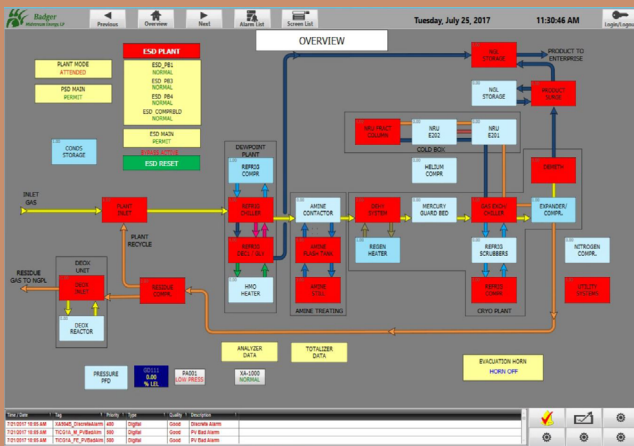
Badger
Previous
Overview
Next
Alarm List
Screen List
Tuesday, July 25, 2017
11:30:46 AM
Login/Logout

OVERVIEW

ESD PLANT
PLANT MODE
ATTENDED
ESD_PB1
NORMAL
PSD MAIN
PERMIT
ESD_PB3
NORMAL
ESD_PB4
NORMAL
ESD_COMPBLD
NORMAL
ESD MAIN
PERMIT
ESD RESET
CONDS STORAGE

NGL STORAGE
PRODUCT TO ENTERPRISE
NGL STORAGE
PRODUCT SURGE
NRU PRECT COLUMN
NRU E202
NRU E201
COLD BOX
HELIUM COMPR.
DEMETH

DEWPOINT PLANT
REFRIG COMPR.
INLET GAS
PLANT INLET
REFRIG CHILLER
REFRIG DEC / GLY
AMINE CONTACTOR
DEHY SYSTEM
MERCURY GUARD BED
GAS EXCH CHILLER
EXPANDER/ COMPR.
PLANT RECYCLE
REGEN HEATER
REFRIG SCRUBBERS
NITROGEN COMPR.
AMINE FLASH TANK
HMO HEATER
AMINE STILL
REFRIG COMPR.
UTILITY SYSTEMS
DEOX UNIT
RESIDUE GAS TO NGPL
DEOX INLET
RESIDUE COMPR.
DEOX REACTOR
AMINE TREATING
CRYO PLANT

ANALYZER DATA
TOTALIZER DATA
EVACUATION HORN
HORN OFF
PRESSURE PPD
0.00 % LEL
PA001
LOW PRESS
XA-1000
NORMAL

| Time / Date | Tag | Priority | Type | Quality | Description |
|---|---|---|---|---|---|
| 7/21/2017 10:05 AM | XA5645_DiscreteAlarm | 480 | Digital | Good | Discrete Alarm |
| 7/21/2017 10:05 AM | TIC01A_M_PvBadAlm | 500 | Digital | Good | PV Bad Alarm |
| 7/21/2017 10:05 AM | TIC01A_FE_PvBadAlm | 500 | Digital | Good | PV Bad Alarm |